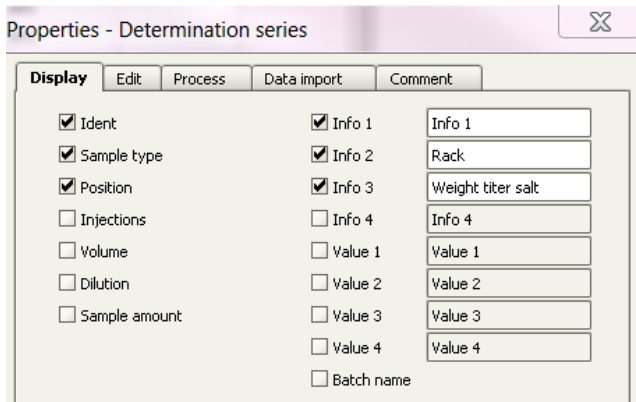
Properties - Determination series

Display | Edit | Process | Data import | Comment

☑ Ident
☑ Sample type
☑ Position
☐ Injections
☐ Volume
☐ Dilution
☐ Sample amount

☑ Info 1 | Info 1
☑ Info 2 | Rack
☑ Info 3 | Weight titer salt
☐ Info 4 | Info 4
☐ Value 1 | Value 1
☐ Value 2 | Value 2
☐ Value 3 | Value 3
☐ Value 4 | Value 4
☐ Batch name